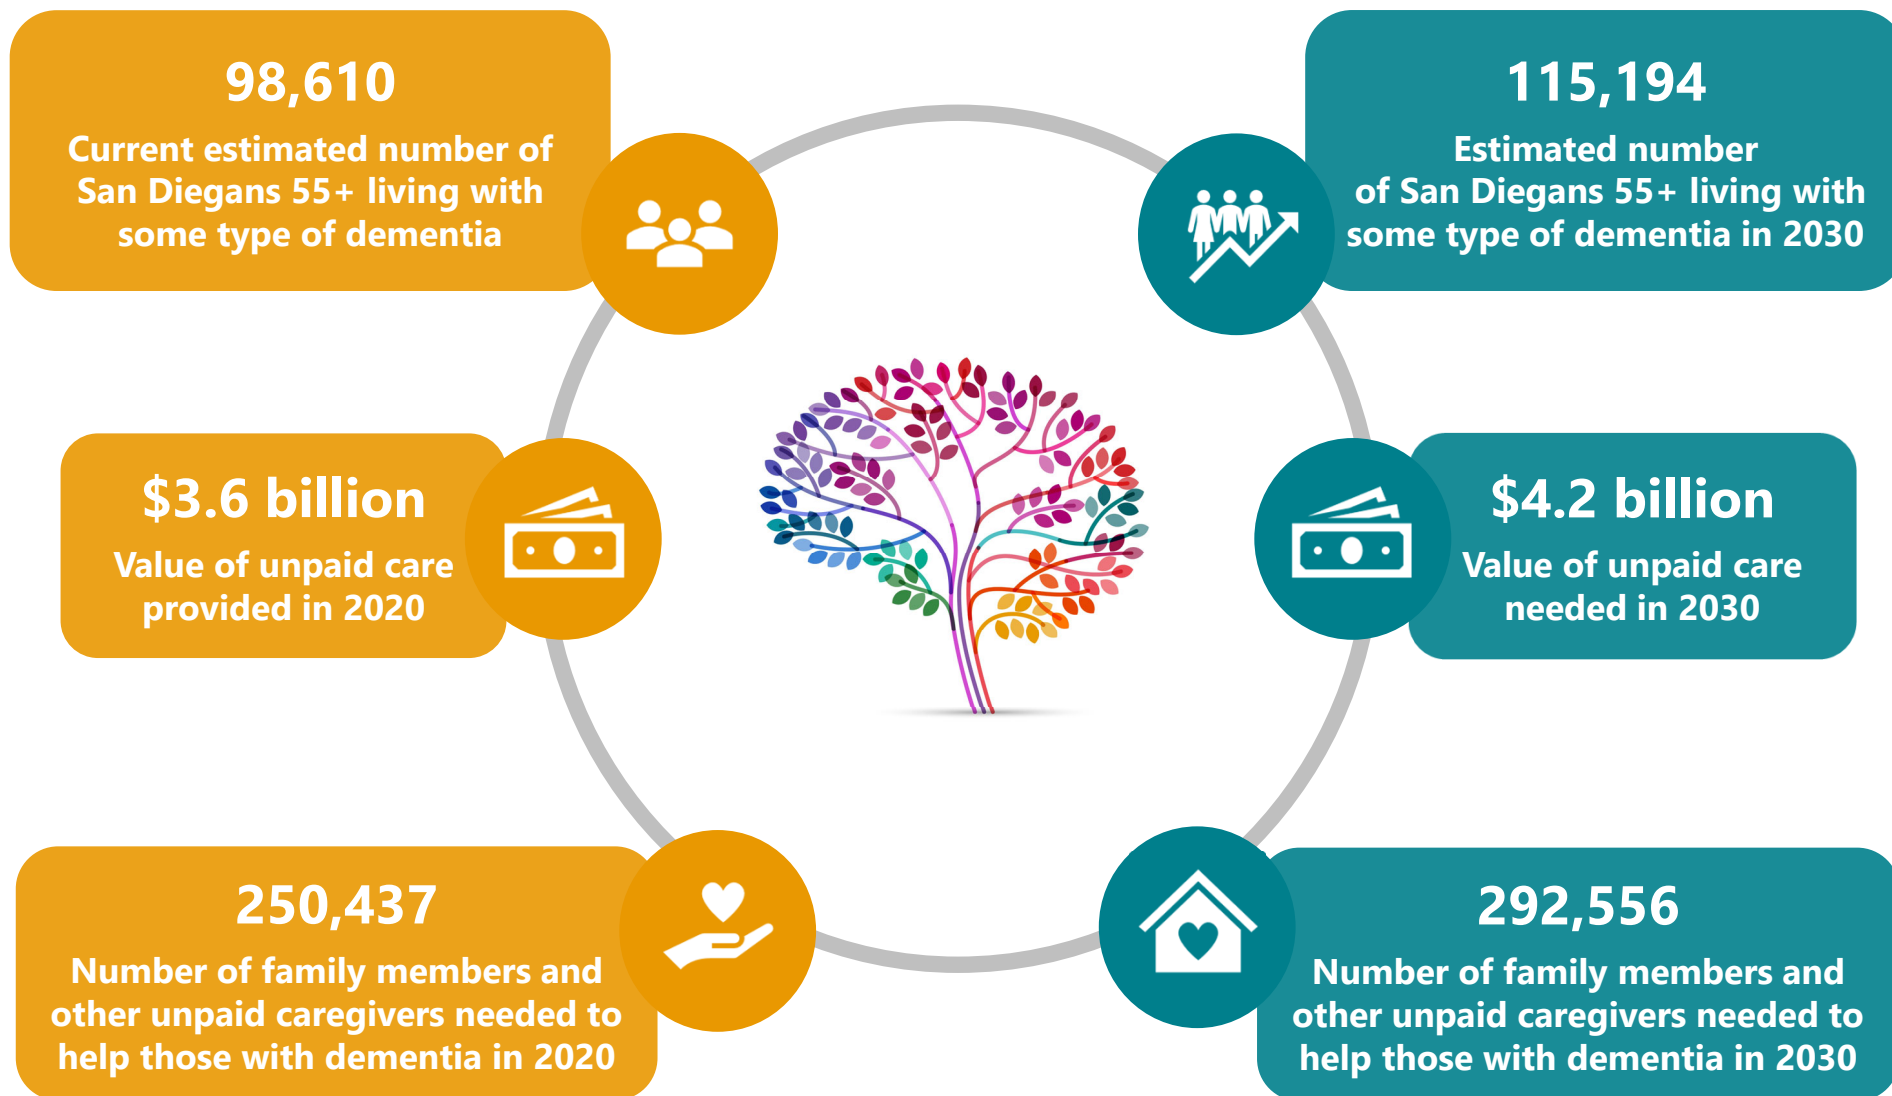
98,610

Current estimated number of San Diegans 55+ living with some type of dementia

115,194

Estimated number of San Diegans 55+ living with some type of dementia in 2030

$3.6 billion

Value of unpaid care provided in 2020

$4.2 billion

Value of unpaid care needed in 2030

250,437

Number of family members and other unpaid caregivers needed to help those with dementia in 2020

292,556

Number of family members and other unpaid caregivers needed to help those with dementia in 2030